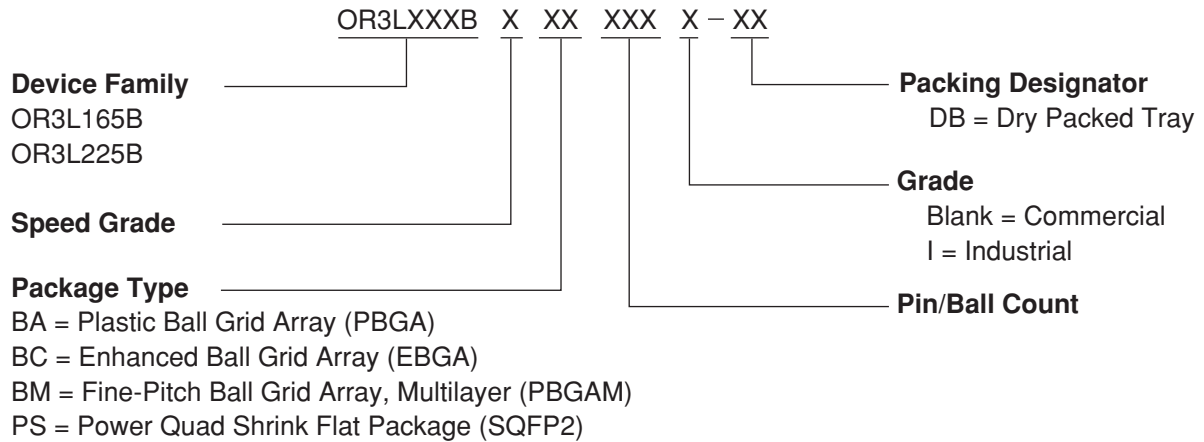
OR3LXXXB X XX XXX X – XX

Device Family
OR3L165B
OR3L225B

Speed Grade

Package Type
BA = Plastic Ball Grid Array (PBGA)
BC = Enhanced Ball Grid Array (EBGA)
BM = Fine-Pitch Ball Grid Array, Multilayer (PBGAM)
PS = Power Quad Shrink Flat Package (SQFP2)

Packing Designator
DB = Dry Packed Tray

Grade
Blank = Commercial
I = Industrial

Pin/Ball Count